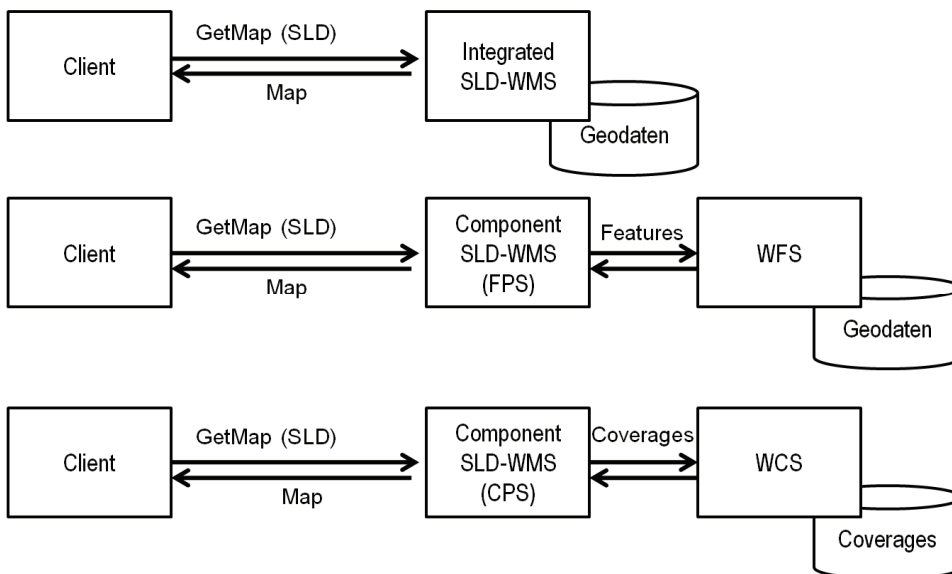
Client

GetMap (SLD)

Map

Integrated SLD-WMS

Geodaten

Client

GetMap (SLD)

Map

Component SLD-WMS (FPS)

Features

WFS

Geodaten

Client

GetMap (SLD)

Map

Component SLD-WMS (CPS)

Coverages

WCS

Coverages